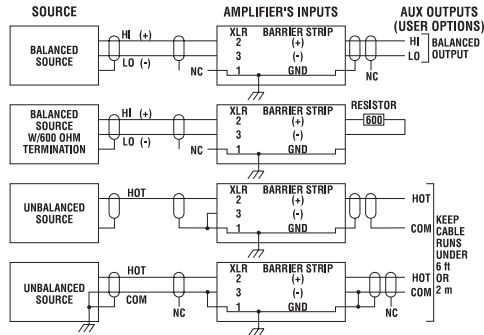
SOURCE

AMPLIFIER'S INPUTS

AUX OUTPUTS (USER OPTIONS)

BALANCED SOURCE

HI (+)
LO (-)
NC

XLR
2
3
1

BARRIER STRIP
(+)
(-)
GND

NC
HI
LO
BALANCED OUTPUT

BALANCED SOURCE W/600 OHM TERMINATION

HI (+)
LO (-)
NC

XLR
2
3
1

BARRIER STRIP
(+)
(-)
GND

RESISTOR
600

UNBALANCED SOURCE

HOT

XLR
2
3
1

BARRIER STRIP
(+)
(-)
GND

HOT
COM

UNBALANCED SOURCE

HOT
COM
NC

XLR
2
3
1

BARRIER STRIP
(+)
(-)
GND

NC
HOT
COM

KEEP CABLE RUNS UNDER 6 ft OR 2 m